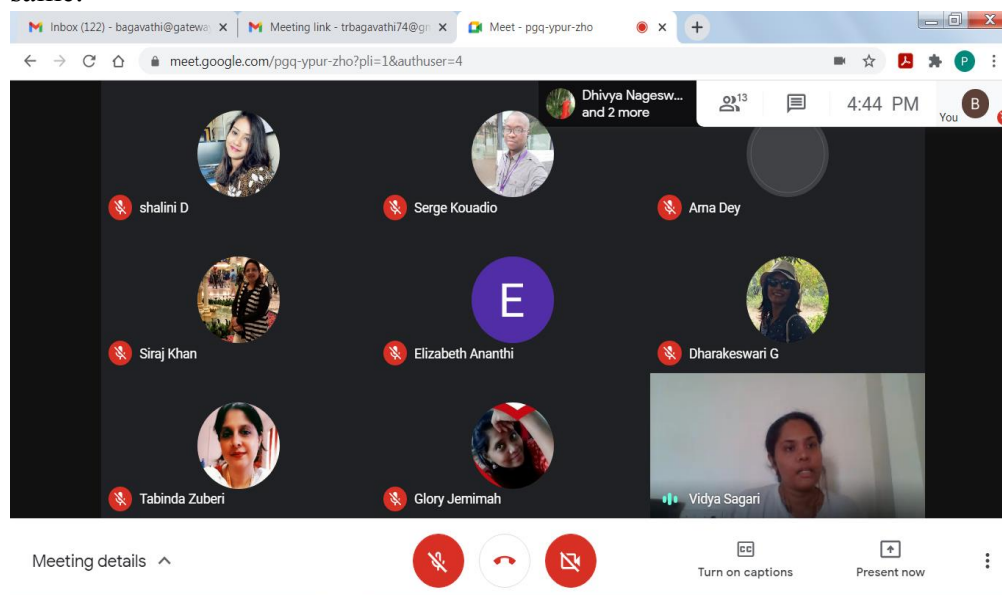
Inbox (122) - bagavathi@gatewa
Meeting link - trbagavathi74@gr
Meet - pgq-ypur-zho

meet.google.com/pgq-ypur-zho?pli=1&authuser=4

Dhivya Nagesw... and 2 more
13
4:44 PM
B
You

shalini D
Serge Kouadio
Ama Dey
Siraj Khan
E
Elizabeth Ananthi
Dharakeswari G
Tabinda Zuberi
Glory Jemimah
Vidya Sagari

Meeting details
Turn on captions
Present now